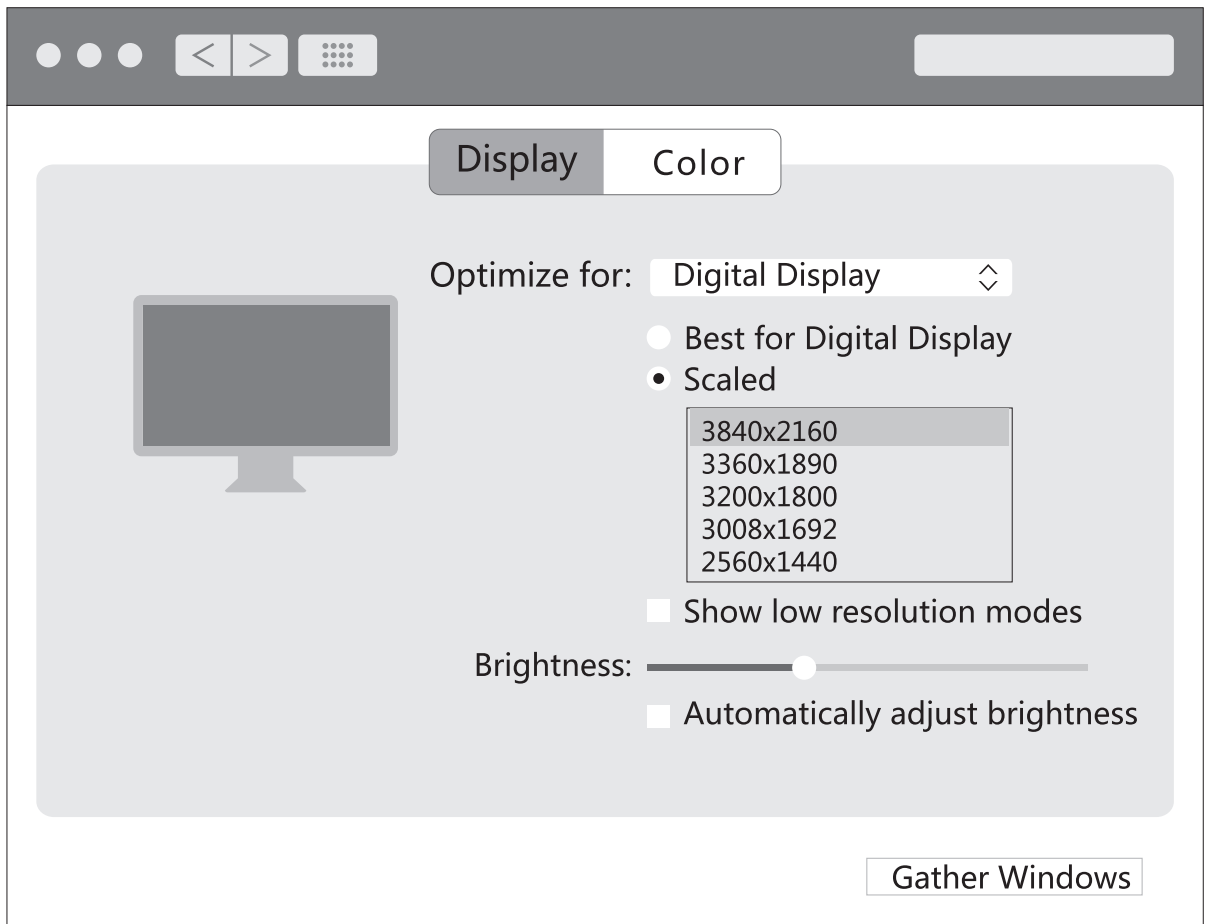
< >

Display Color

Optimize for: Digital Display

Best for Digital Display
Scaled

3840x2160
3360x1890
3200x1800
3008x1692
2560x1440

Show low resolution modes

Brightness:

Automatically adjust brightness

Gather Windows